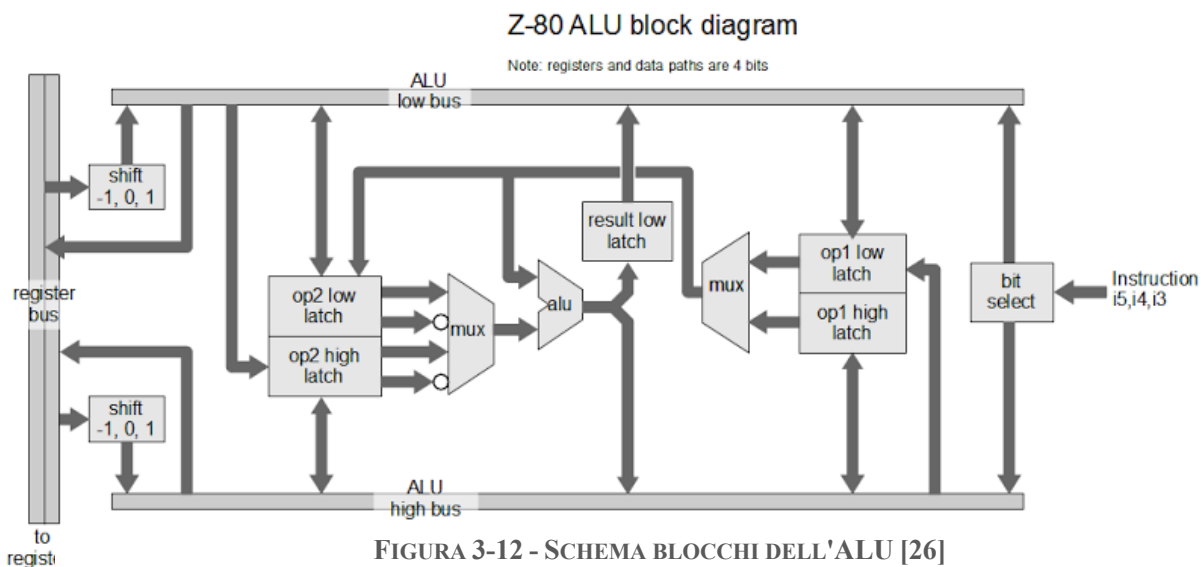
Z-80 ALU block diagram

Note: registers and data paths are 4 bits

ALU
low bus

shift
-1, 0, 1

register
bus

result low
latch

op2 low
latch

op2 high
latch

mux

alu

mux

op1 low
latch

op1 high
latch

bit
select

Instruction
i5,i4,i3

shift
-1, 0, 1

ALU
high bus

to
regist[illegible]

FIGURA 3-12 - SCHEMA BLOCCHI DELL'ALU [26]